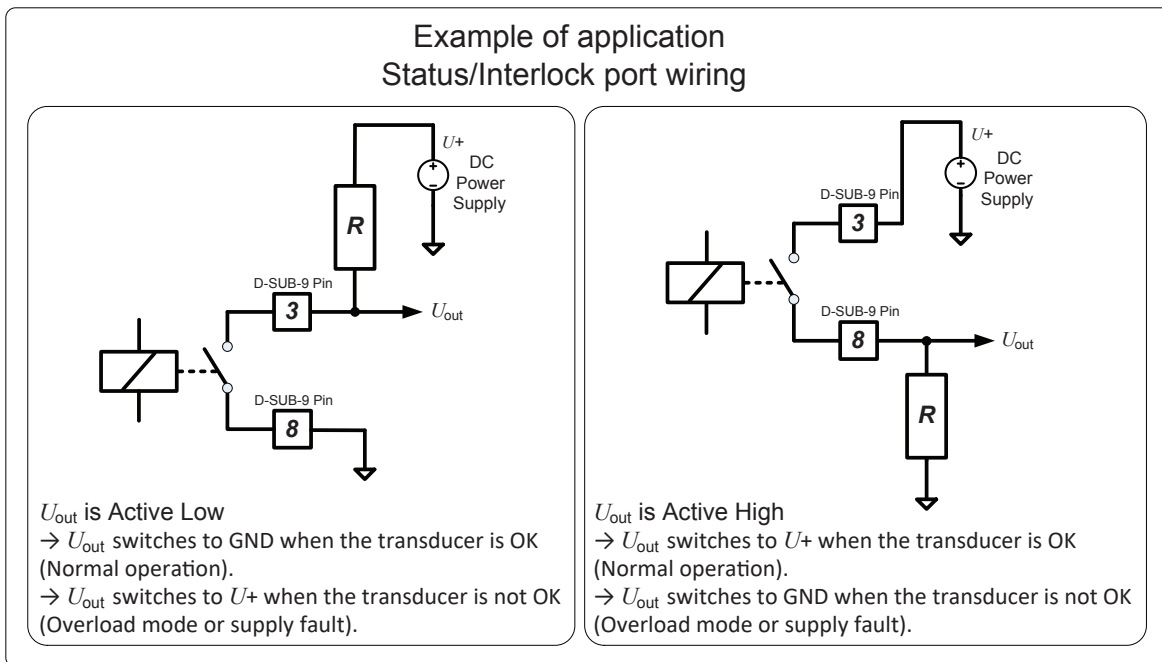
Example of application
Status/Interlock port wiring

$U$+
DC
Power
Supply

$R$

D-SUB-9 Pin
3

$U_{out}$

D-SUB-9 Pin
8

$U_{out}$ is Active Low
→ $U_{out}$ switches to GND when the transducer is OK (Normal operation).
→ $U_{out}$ switches to $U$+ when the transducer is not OK (Overload mode or supply fault).

$U$+
DC
Power
Supply

D-SUB-9 Pin
3

D-SUB-9 Pin
8

$U_{out}$

$R$

$U_{out}$ is Active High
→ $U_{out}$ switches to $U$+ when the transducer is OK (Normal operation).
→ $U_{out}$ switches to GND when the transducer is not OK (Overload mode or supply fault).